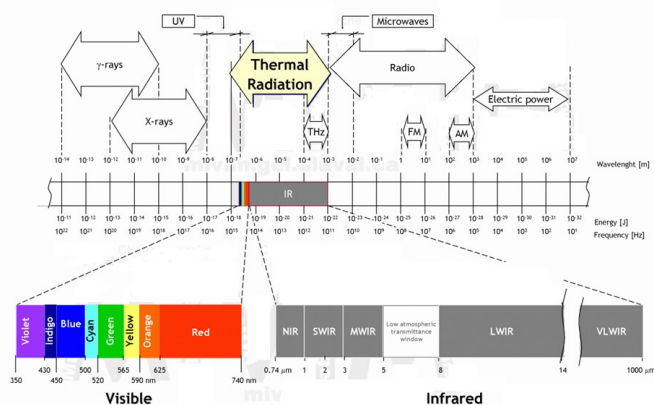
UV

Microwaves

γ-rays

Thermal Radiation

Radio

X-rays

THz

FM

AM

Electric power

$10^{-14}$ $10^{-13}$ $10^{-12}$ $10^{-11}$ $10^{-10}$ $10^{-9}$ $10^{-8}$ $10^{-7}$ $10^{-6}$ $10^{-5}$ $10^{-4}$ $10^{-3}$ $10^{-2}$ $10^{-1}$ $1$ $10^{1}$ $10^{2}$ $10^{3}$ $10^{4}$ $10^{5}$ $10^{6}$ $10^{7}$

Wavelenght [m]

IR

$10^{-11}$ $10^{-12}$ $10^{-13}$ $10^{-14}$ $10^{-15}$ $10^{-16}$ $10^{-17}$ $10^{-18}$ $10^{-19}$ $10^{-20}$ $10^{-21}$ $10^{-22}$ $10^{-23}$ $10^{-24}$ $10^{-25}$ $10^{-26}$ $10^{-27}$ $10^{-28}$ $10^{-29}$ $10^{-30}$ $10^{-31}$ $10^{-32}$

Energy [J]

$10^{22}$ $10^{21}$ $10^{20}$ $10^{19}$ $10^{18}$ $10^{17}$ $10^{16}$ $10^{15}$ $10^{14}$ $10^{13}$ $10^{12}$ $10^{11}$ $10^{10}$ $10^{9}$ $10^{8}$ $10^{7}$ $10^{6}$ $10^{5}$ $10^{4}$ $10^{3}$ $10^{2}$ $10^{1}$

Frequency [Hz]

Violet

Indigo

Blue

Cyan

Green

Yellow

Orange

Red

350 430 450 500 520 565 590 nm 625 740 nm

Visible

NIR

SWIR

MWIR

Low atmospheric transmittance window

LWIR

VLWIR

0.74 $\mu$m 1 2 3 5 8 14 1000 $\mu$m

Infrared